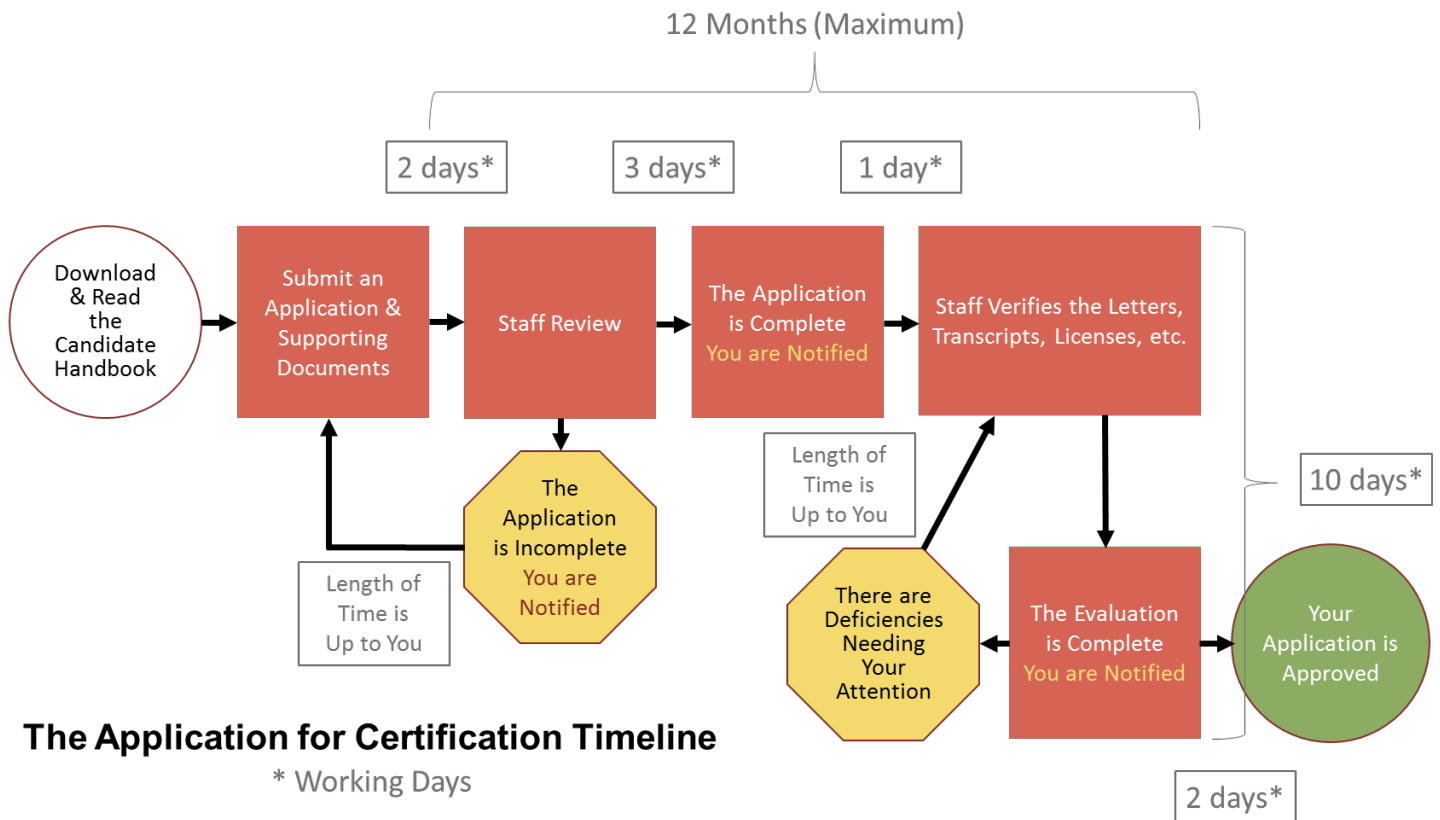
12 Months (Maximum)

2 days*

3 days*

1 day*

Download & Read the Candidate Handbook

Submit an Application & Supporting Documents

Staff Review

The Application is Complete You are Notified

Staff Verifies the Letters, Transcripts, Licenses, etc.

The Application is Incomplete You are Notified

Length of Time is Up to You

Length of Time is Up to You

10 days*

There are Deficiencies Needing Your Attention

The Evaluation is Complete You are Notified

Your Application is Approved

The Application for Certification Timeline

* Working Days

2 days*